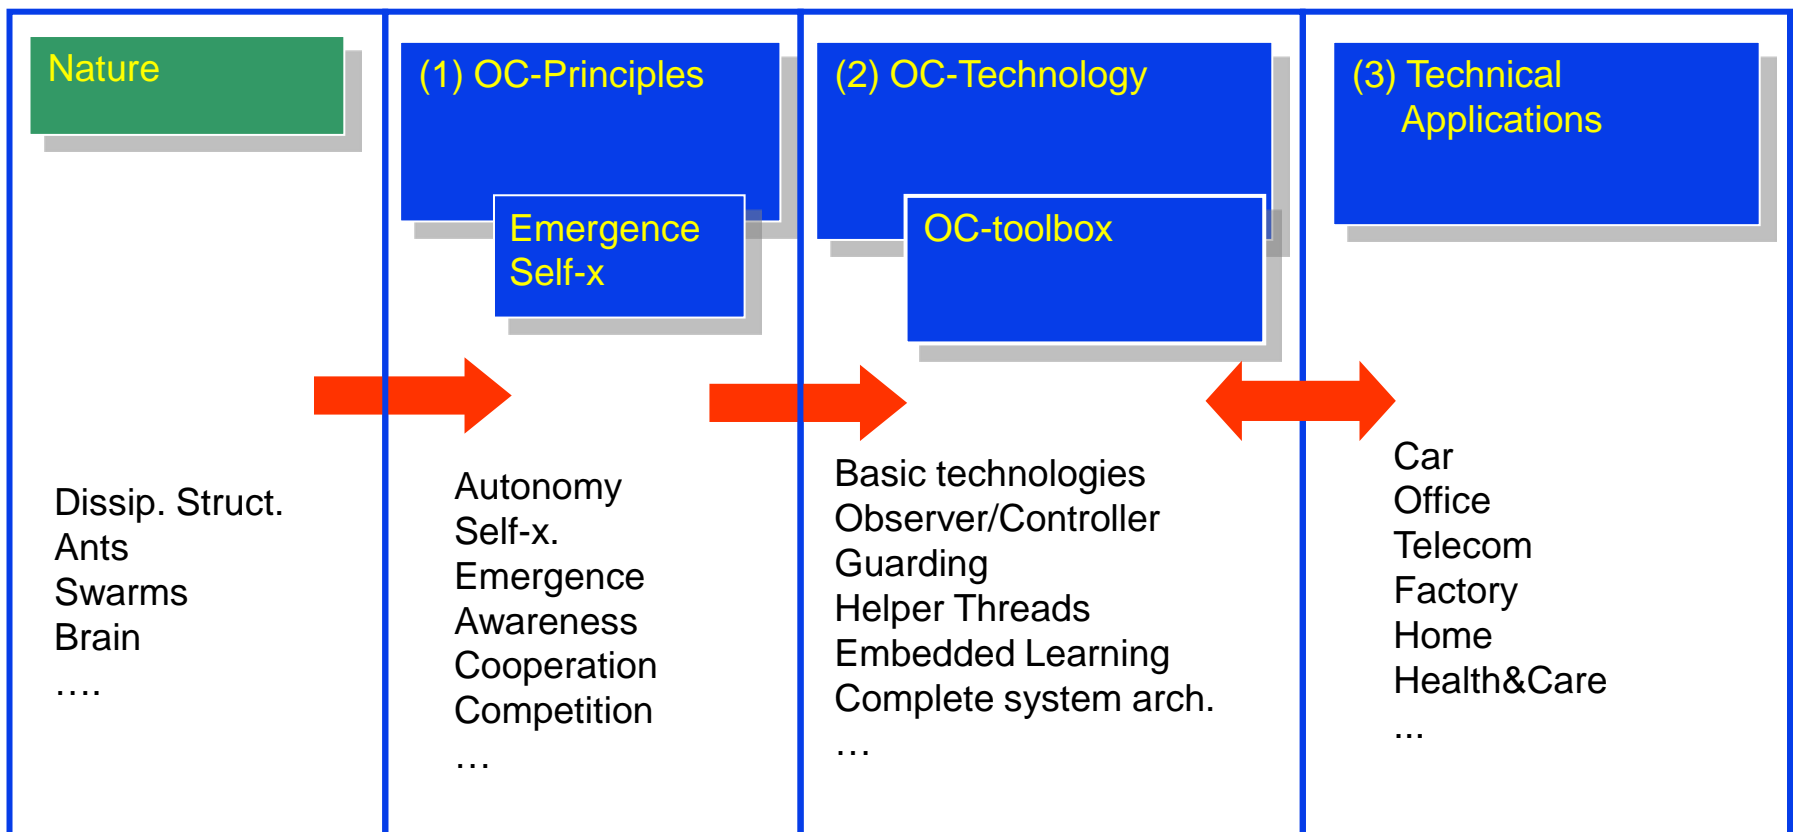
Nature

Dissip. Struct.
Ants
Swarms
Brain
….

(1) OC-Principles

Emergence
Self-x

Autonomy
Self-x.
Emergence
Awareness
Cooperation
Competition
…

(2) OC-Technology

OC-toolbox

Basic technologies
Observer/Controller
Guarding
Helper Threads
Embedded Learning
Complete system arch.
…

(3) Technical Applications

Car
Office
Telecom
Factory
Home
Health&Care
...